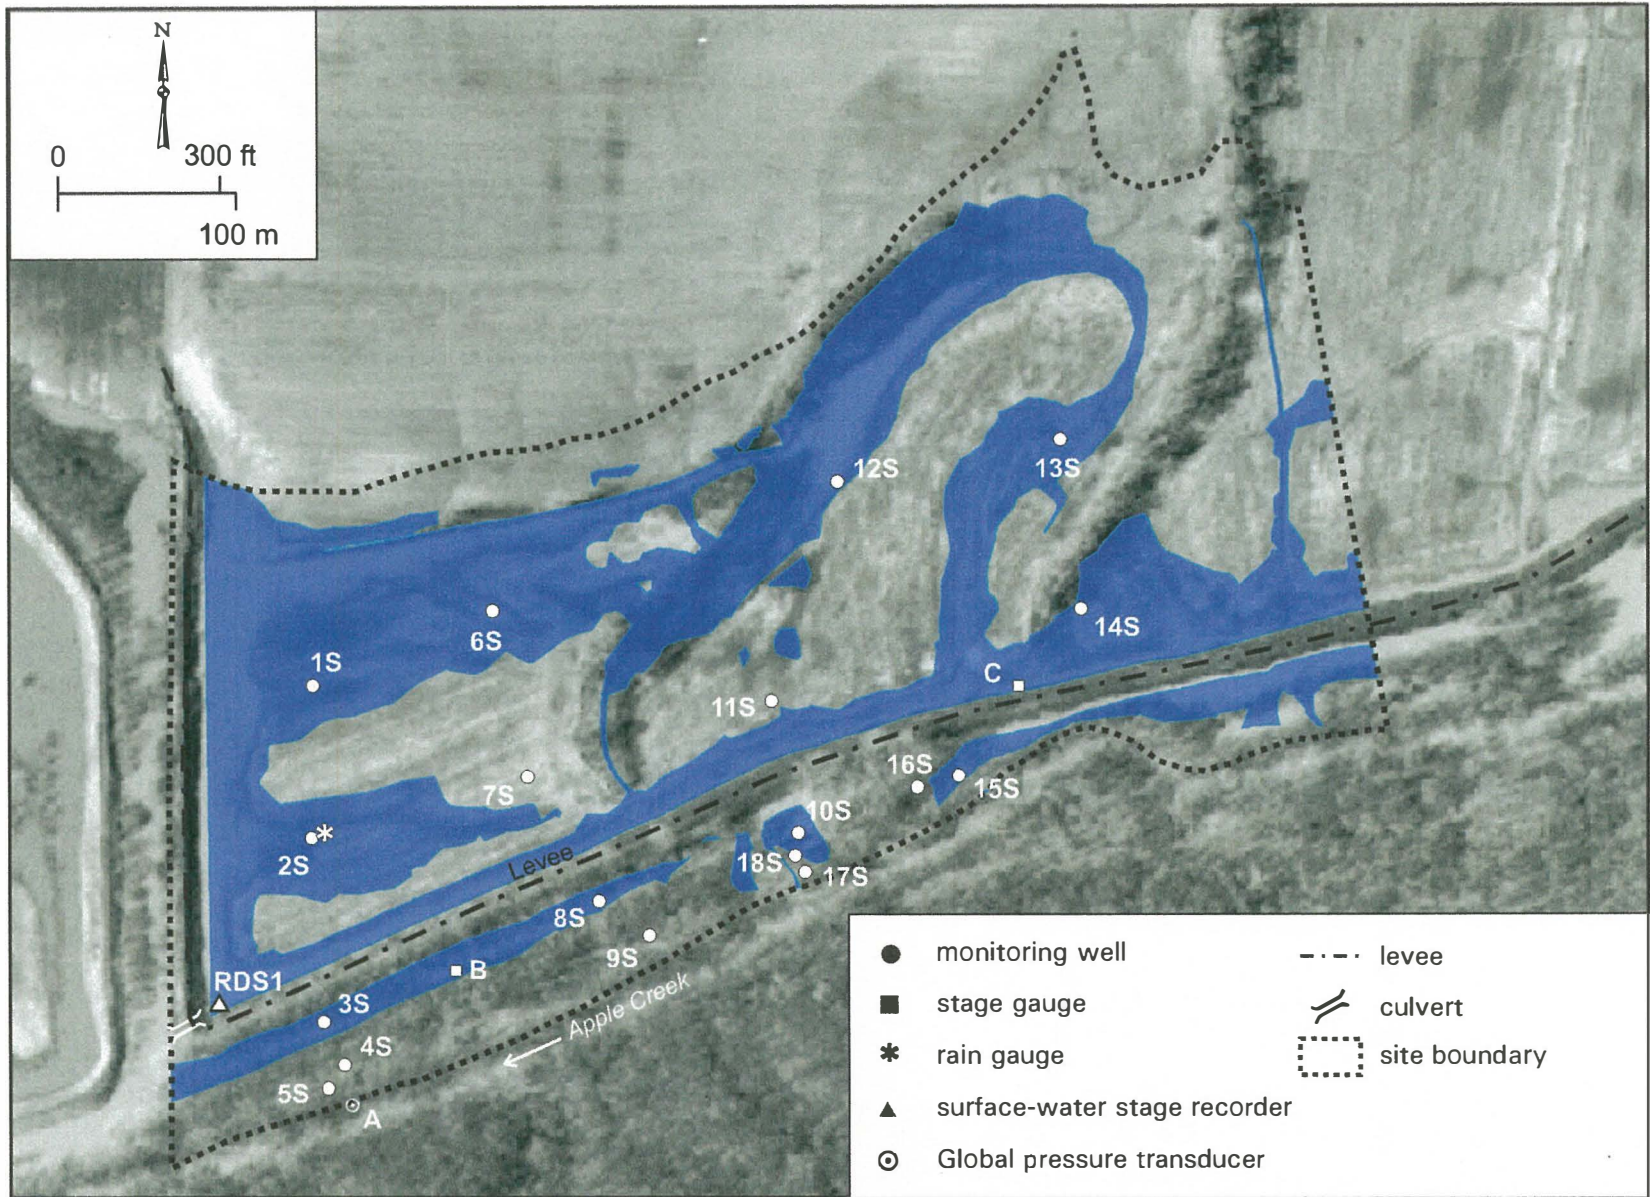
N

0 300 ft

100 m

12S
13S
1S
6S
14S
C
11S
16S
15S
7S
10S
2S
Levee
18S
17S
8S
9S
RDS1
B
3S
Apple Creek
4S
5S
A

monitoring well
stage gauge
rain gauge
surface-water stage recorder
Global pressure transducer
levee
culvert
site boundary